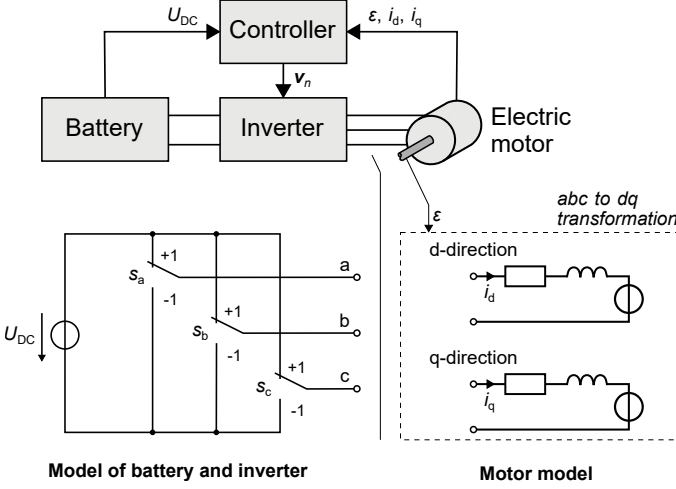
$U_{DC}$

Controller

$\varepsilon$, $i_d$, $i_q$

$\boldsymbol{v}_n$

Battery

Inverter

Electric motor

$\varepsilon$

abc to dq transformation

d-direction

$i_d$

q-direction

$i_q$

$U_{DC}$

+1

$s_a$

-1

a

+1

$s_b$

-1

b

+1

$s_c$

-1

c

Model of battery and inverter

Motor model